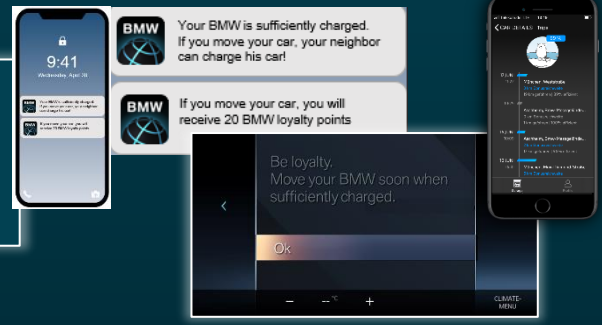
9:41

Monday, April 26

BMW

Your BMW is sufficiently charged. If you move your car, your neighbor can charge his car!

BMW

If you move your car, you will receive 20 BMW loyalty points

Be loyalty.
Move your BMW soon when sufficiently charged.

Ok.

−

--°C

+

CLIMATE-MENU

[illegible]

23%